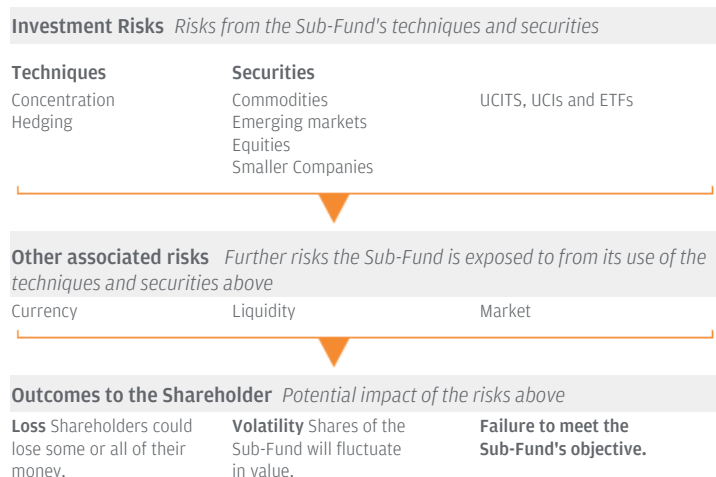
**Investment Risks** *Risks from the Sub-Fund's techniques and securities*

**Techniques**
Concentration
Hedging

**Securities**
Commodities
Emerging markets
Equities
Smaller Companies

UCITS, UCIs and ETFs

**Other associated risks** *Further risks the Sub-Fund is exposed to from its use of the techniques and securities above*

Currency

Liquidity

Market

**Outcomes to the Shareholder** *Potential impact of the risks above*

**Loss** Shareholders could lose some or all of their money.

**Volatility** Shares of the Sub-Fund will fluctuate in value.

**Failure to meet the Sub-Fund's objective.**